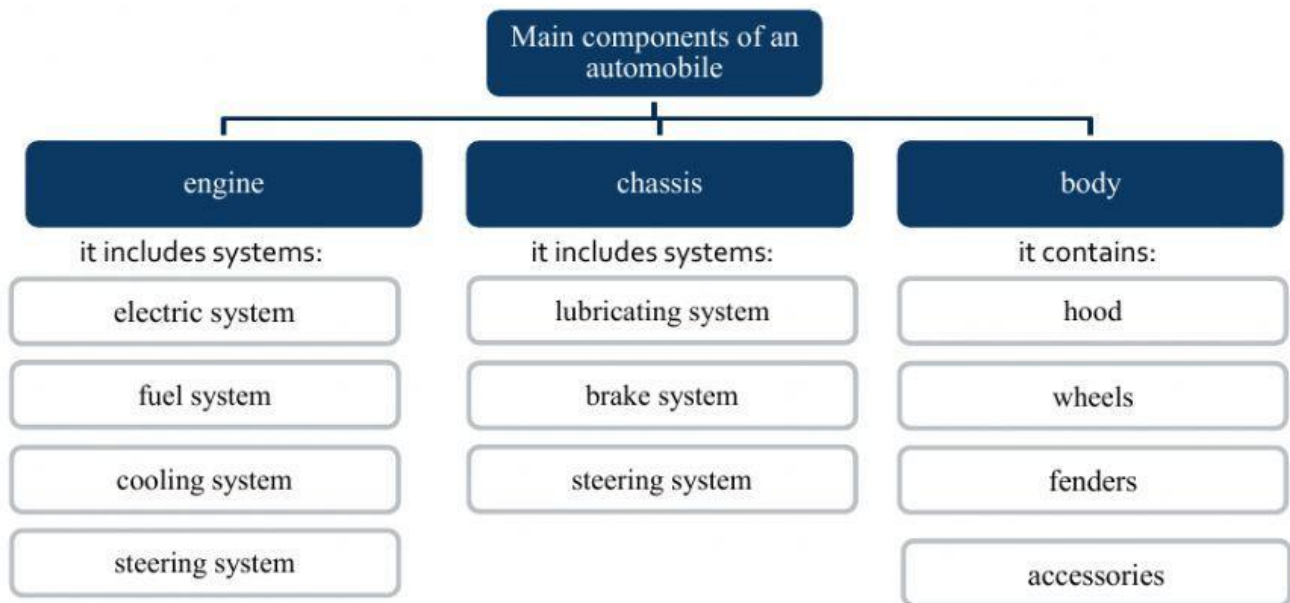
Main components of an automobile

engine

it includes systems:

electric system

fuel system

cooling system

steering system

chassis

it includes systems:

lubricating system

brake system

steering system

body

it contains:

hood

wheels

fenders

accessories